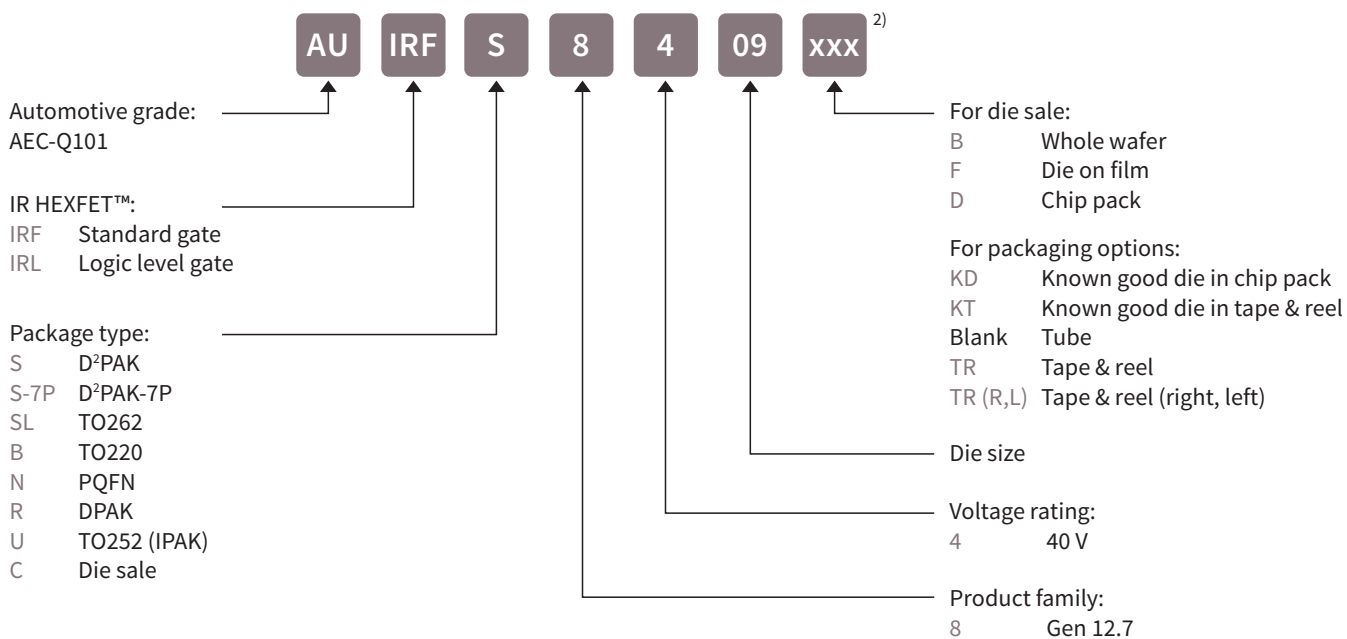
AU IRF S 8 4 09 xxx$^{2)}$

Automotive grade:
AEC-Q101

IR HEXFET™:
IRF Standard gate
IRL Logic level gate

Package type:
S D$^2$PAK
S-7P D$^2$PAK-7P
SL TO262
B TO220
N PQFN
R DPAK
U TO252 (IPAK)
C Die sale

For die sale:
B Whole wafer
F Die on film
D Chip pack

For packaging options:
KD Known good die in chip pack
KT Known good die in tape & reel
Blank Tube
TR Tape & reel
TR (R,L) Tape & reel (right, left)

Die size

Voltage rating:
4 40 V

Product family:
8 Gen 12.7